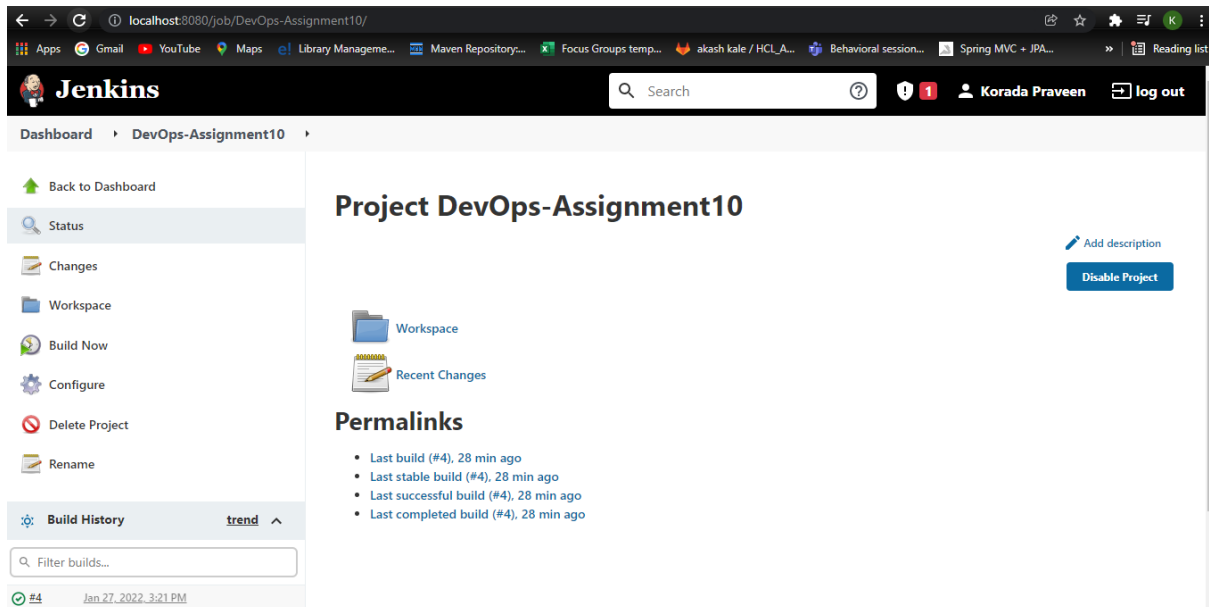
localhost:8080/job/DevOps-Assignment10/

K

Apps Gmail YouTube Maps Library Manageme... Maven Repository:... Focus Groups temp... akash kale / HCL_A... Behavioral session... Spring MVC + JPA... » Reading list

Jenkins

Search

1 Korada Praveen log out

Dashboard › DevOps-Assignment10 ›

Back to Dashboard

Status

Changes

Workspace

Build Now

Configure

Delete Project

Rename

Build History trend

Filter builds...

#4 Jan 27, 2022, 3:21 PM

Project DevOps-Assignment10

Add description

Disable Project

Workspace

Recent Changes

Permalinks

- Last build (#4), 28 min ago
- Last stable build (#4), 28 min ago
- Last successful build (#4), 28 min ago
- Last completed build (#4), 28 min ago